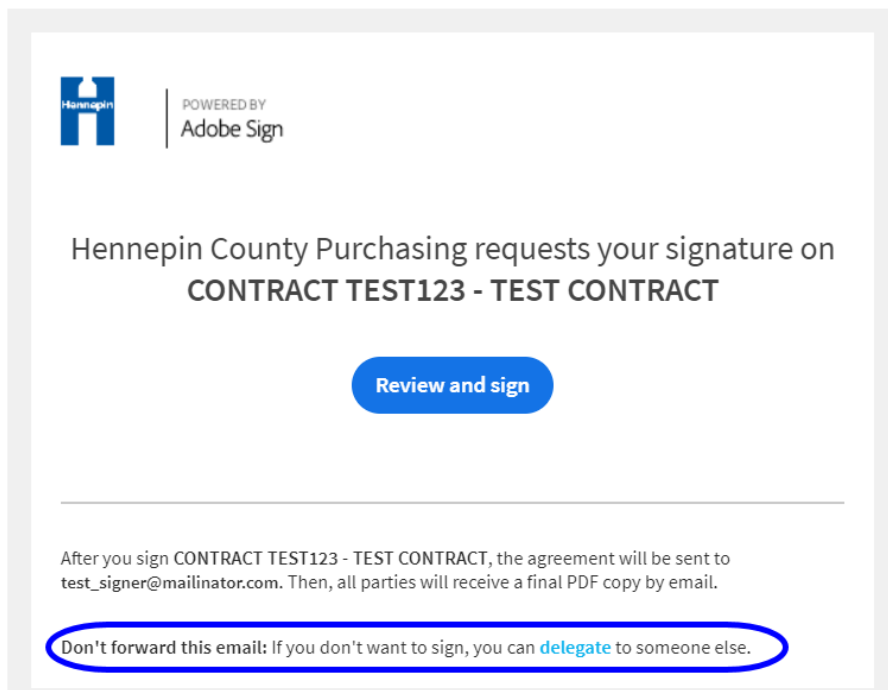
Hennepin

POWERED BY
Adobe Sign

Hennepin County Purchasing requests your signature on
CONTRACT TEST123 - TEST CONTRACT

Review and sign

After you sign CONTRACT TEST123 - TEST CONTRACT, the agreement will be sent to test_signer@mailinator.com. Then, all parties will receive a final PDF copy by email.

Don't forward this email: If you don't want to sign, you can delegate to someone else.